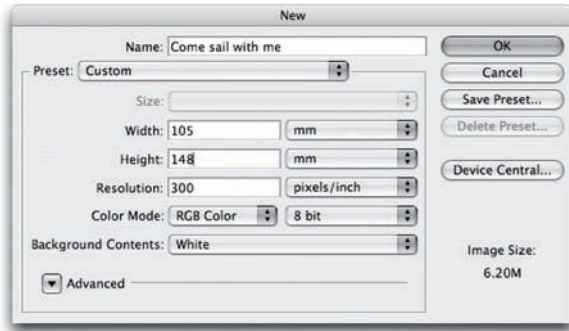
New

Name: Come sail with me

OK

Preset: Custom

Cancel

Size:

Save Preset...

Width: 105 mm

Delete Preset...

Height: 148 mm

Resolution: 300 pixels/inch

Device Central...

Color Mode: RGB Color 8 bit

Background Contents: White

Image Size:
6.20M

Advanced